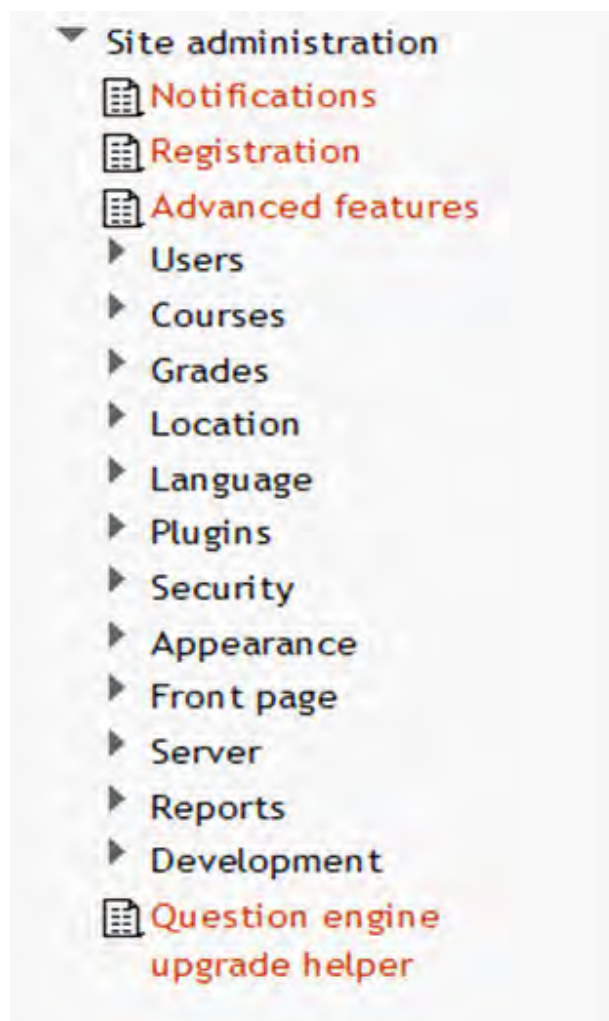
Site administration
Notifications
Registration
Advanced features
Users
Courses
Grades
Location
Language
Plugins
Security
Appearance
Front page
Server
Reports
Development
Question engine upgrade helper